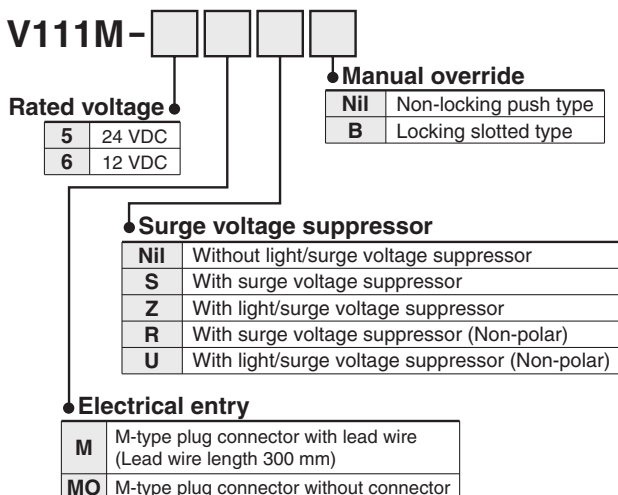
V111M-

Manual override

| Nil | Non-locking push type |
|---|---|
| B | Locking slotted type |

Rated voltage

| 5 | 24 VDC |
|---|---|
| 6 | 12 VDC |

Surge voltage suppressor

| Nil | Without light/surge voltage suppressor |
|---|---|
| S | With surge voltage suppressor |
| Z | With light/surge voltage suppressor |
| R | With surge voltage suppressor (Non-polar) |
| U | With light/surge voltage suppressor (Non-polar) |

Electrical entry

| M | M-type plug connector with lead wire (Lead wire length 300 mm) |
|---|---|
| MO | M-type plug connector without connector |